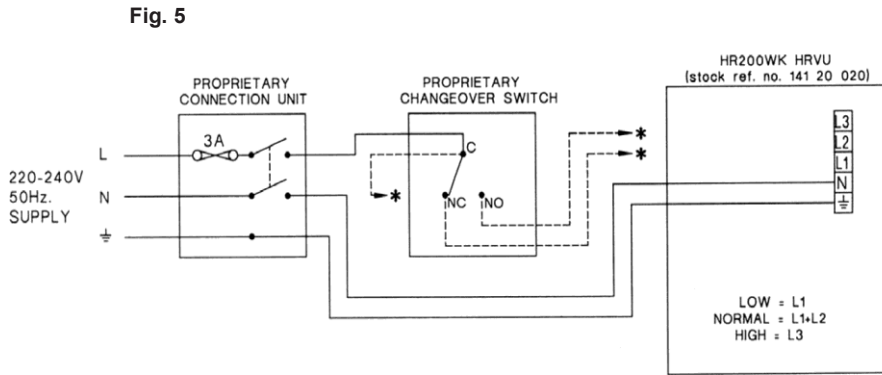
Fig. 5

PROPRIETARY CONNECTION UNIT

PROPRIETARY CHANGEOVER SWITCH

HR200WK HRVU
(stock ref. no. 141 20 020)

220-240V
50Hz.
SUPPLY

L
N
⏚

3A

C
NC
NO

*
*
*

L3
L2
L1
N
⏚

LOW = L1
NORMAL = L1+L2
HIGH = L3